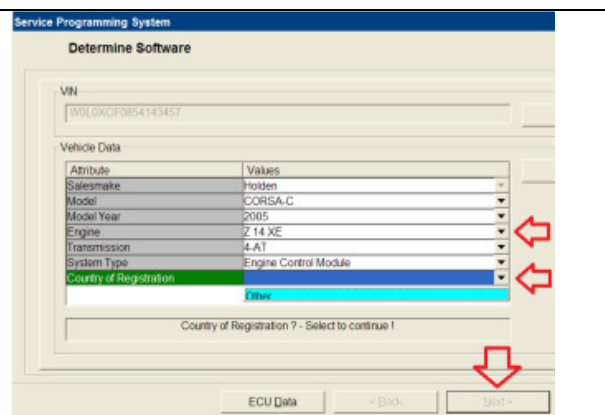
Service Programming System

Determine Software

VIN

W0L0XCF0854143457

Vehicle Data

| Attribute | Values |
|---|---|
| Salesmake | Holden |
| Model | CORSA-C |
| Model Year | 2005 |
| Engine | Z 14 XE |
| Transmission | 4-AT |
| System Type | Engine Control Module |
| Country of Registration | |
| | Other |

Country of Registration ? - Select to continue !

ECU Data

< Back

Next >